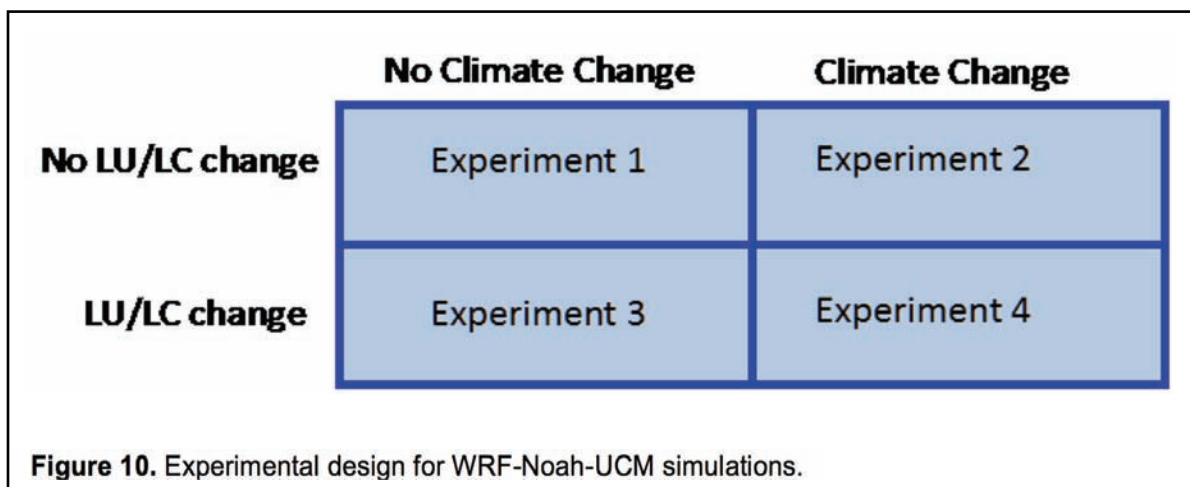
|  | No Climate Change | Climate Change |
|---|---|---|
| No LU/LC change | Experiment 1 | Experiment 2 |
| LU/LC change | Experiment 3 | Experiment 4 |

Figure 10. Experimental design for WRF-Noah-UCM simulations.